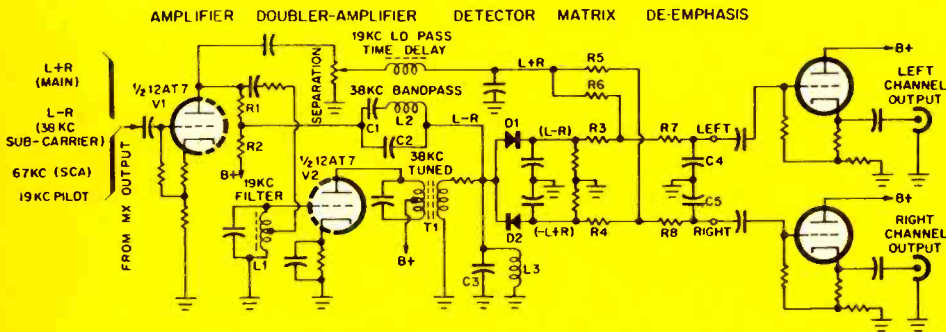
AMPLIFIER DOUBLER-AMPLIFIER DETECTOR MATRIX DE-EMPHASIS

L+R (MAIN)

L-R (38 KC SUB-CARRIER)

67KC (SCA)

19KC PILOT

FROM MX OUTPUT

½ 12AT7
V1

R1

R2

B+

SEPARATION

19KC LO PASS TIME DELAY

38KC BANDPASS

C1

L2

C2

L+R

L-R

½ 12AT7
V2

19KC FILTER

L1

38KC TUNED

T1

B+

C3

L3

D1

(L-R)

D2

(-L+R)

R3

R4

R5

R6

R7

R8

LEFT

RIGHT

C4

C5

B+

LEFT CHANNEL OUTPUT

B+

RIGHT CHANNEL OUTPUT